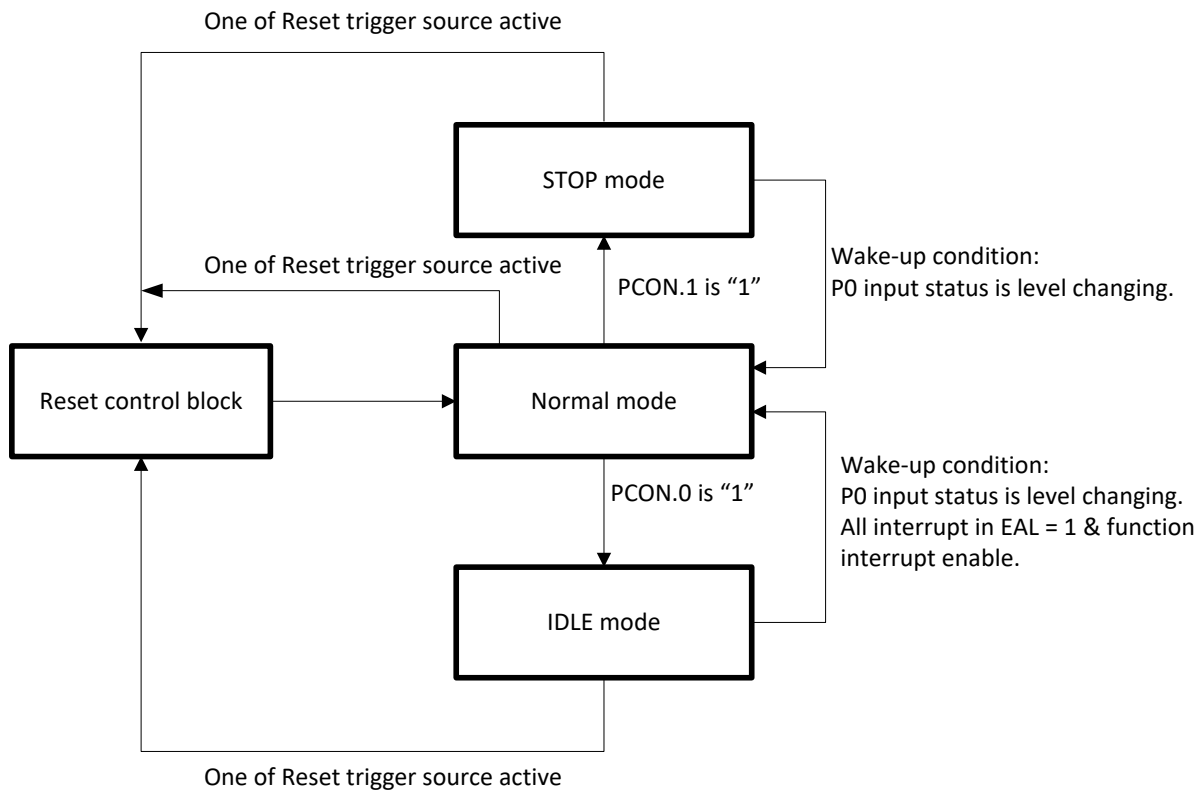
One of Reset trigger source active

STOP mode

One of Reset trigger source active

PCON.1 is "1"

Wake-up condition:
P0 input status is level changing.

Reset control block

Normal mode

PCON.0 is "1"

Wake-up condition:
P0 input status is level changing.
All interrupt in EAL = 1 & function interrupt enable.

IDLE mode

One of Reset trigger source active